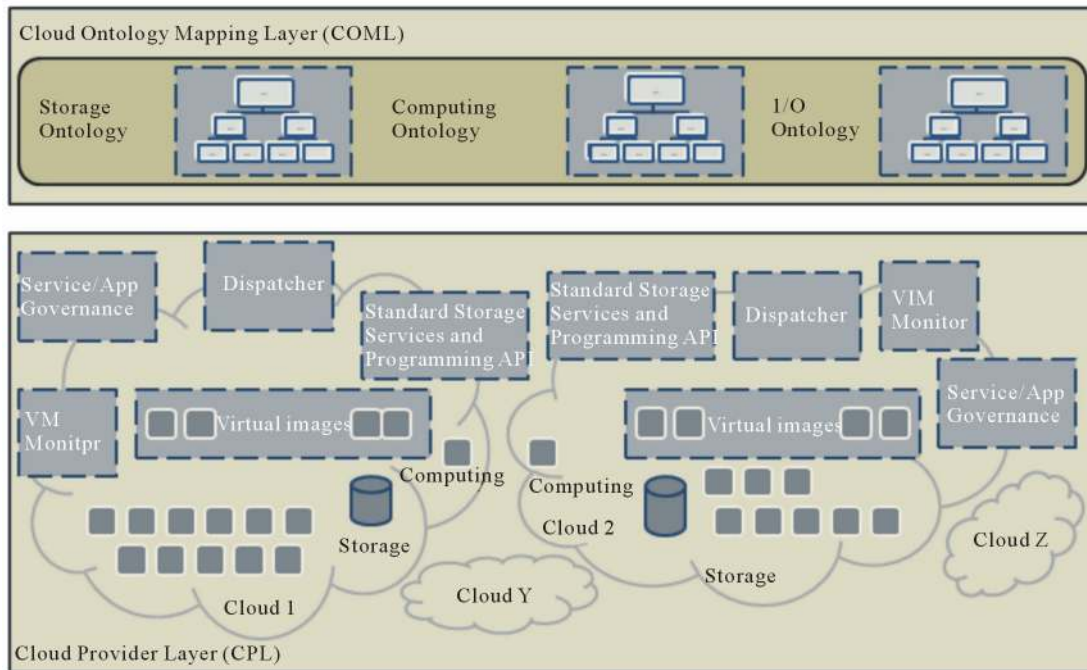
Cloud Ontology Mapping Layer (COML)

Storage Ontology

Computing Ontology

I/O Ontology

Service/App Governance

Dispatcher

Standard Storage Services and Programming API

Standard Storage Services and Programming API

Dispatcher

VIM Monitor

Service/App Governance

VM Monitpr

Virtual images

Virtual images

Computing

Computing

Storage

Cloud 2

Storage

Cloud Z

Cloud Y

Cloud 1

Cloud Provider Layer (CPL)